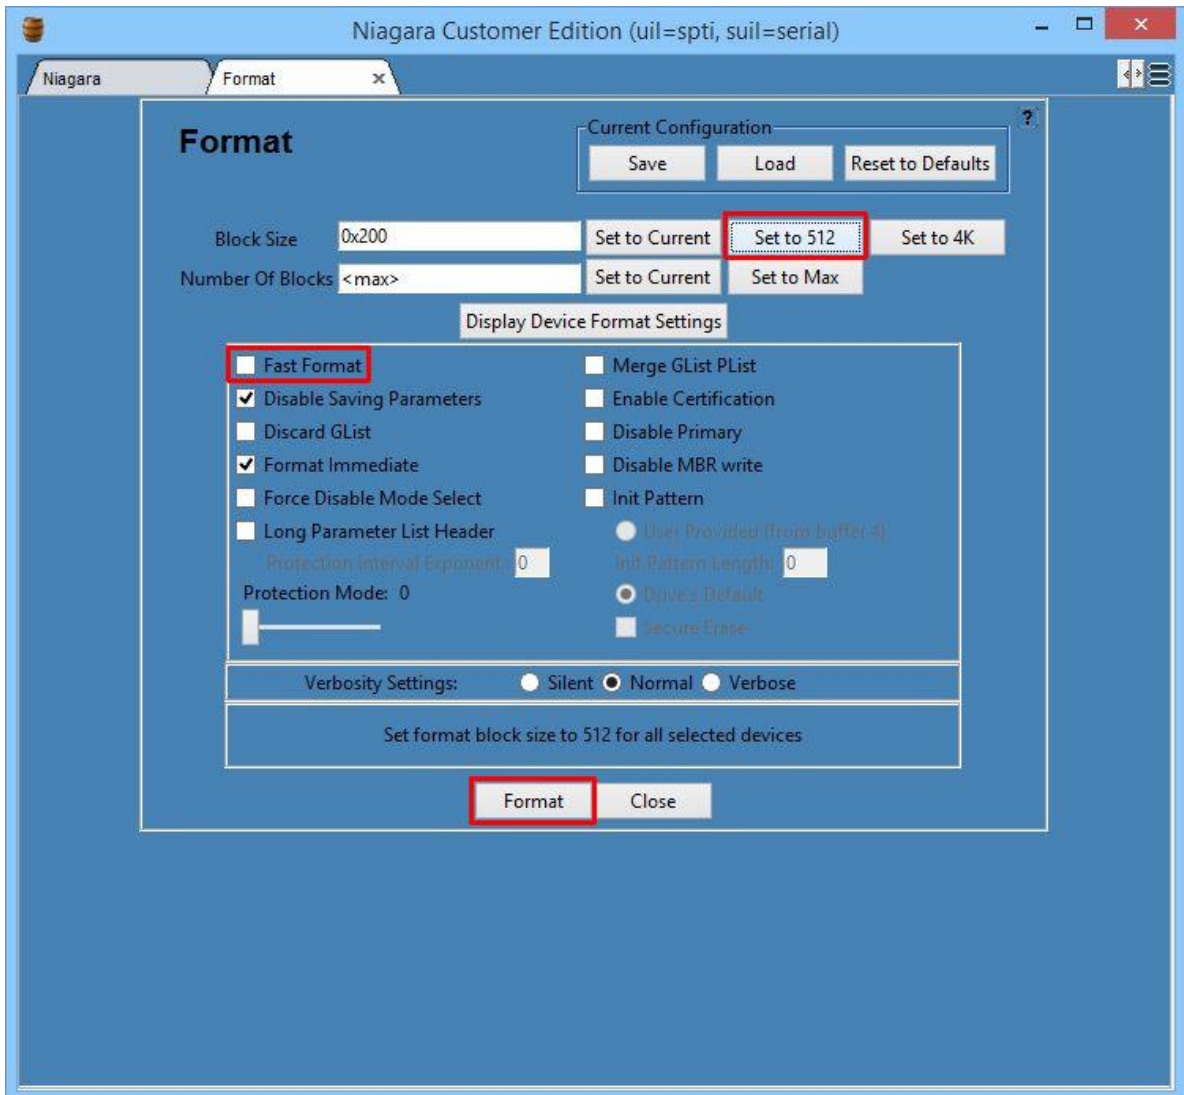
Niagara Customer Edition (uil=spti, suil=serial)

Niagara

Format ×

?

Format

Current Configuration

Save Load Reset to Defaults

Block Size 0x200 Set to Current Set to 512 Set to 4K

Number Of Blocks <max> Set to Current Set to Max

Display Device Format Settings

Fast Format

Disable Saving Parameters

Discard GList

Format Immediate

Force Disable Mode Select

Long Parameter List Header

Protection Interval Exponent: 0

Protection Mode: 0

Merge GList PList

Enable Certification

Disable Primary

Disable MBR write

Init Pattern

User Provided (from buffer 4)

Init Pattern Length: 0

Drive's Default

Secure Erase

Verbosity Settings: Silent Normal Verbose

Set format block size to 512 for all selected devices

Format Close